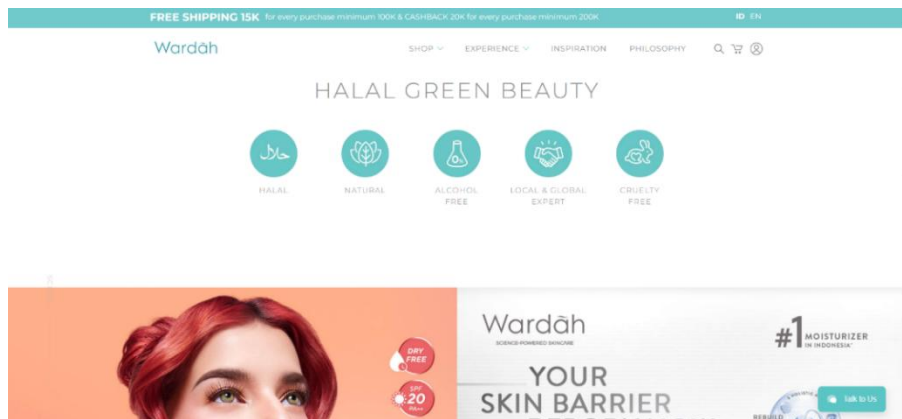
FREE SHIPPING 15K for every purchase minimum 100K & CASHBACK 20K for every purchase minimum 200K

ID EN

Wardāh

SHOP EXPERIENCE INSPIRATION PHILOSOPHY

HALAL GREEN BEAUTY

حلال

HALAL

NATURAL

ALCOHOL FREE

LOCAL & GLOBAL EXPERT

CRUELTY FREE

DRY FREE

SPF 20

Wardāh

SCIENCE-POWERED SKINCARE

#1 MOISTURIZER IN INDONESIA*

YOUR SKIN BARRIER

Talk to Us